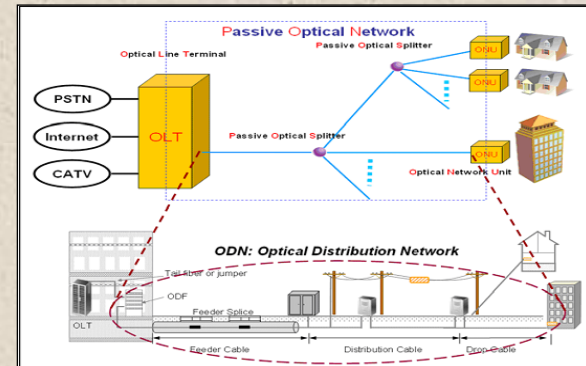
Passive Optical Network

Optical Line Terminal

Passive Optical Splitter

ONU

ONU

PSTN

Internet

OLT

CATV

Passive Optical Splitter

ONU

Optical Network Unit

ODN: Optical Distribution Network

Tail fiber or jumper

ODF

Feeder Splice

OLT

Feeder Cable

Distribution Cable

Drop Cable